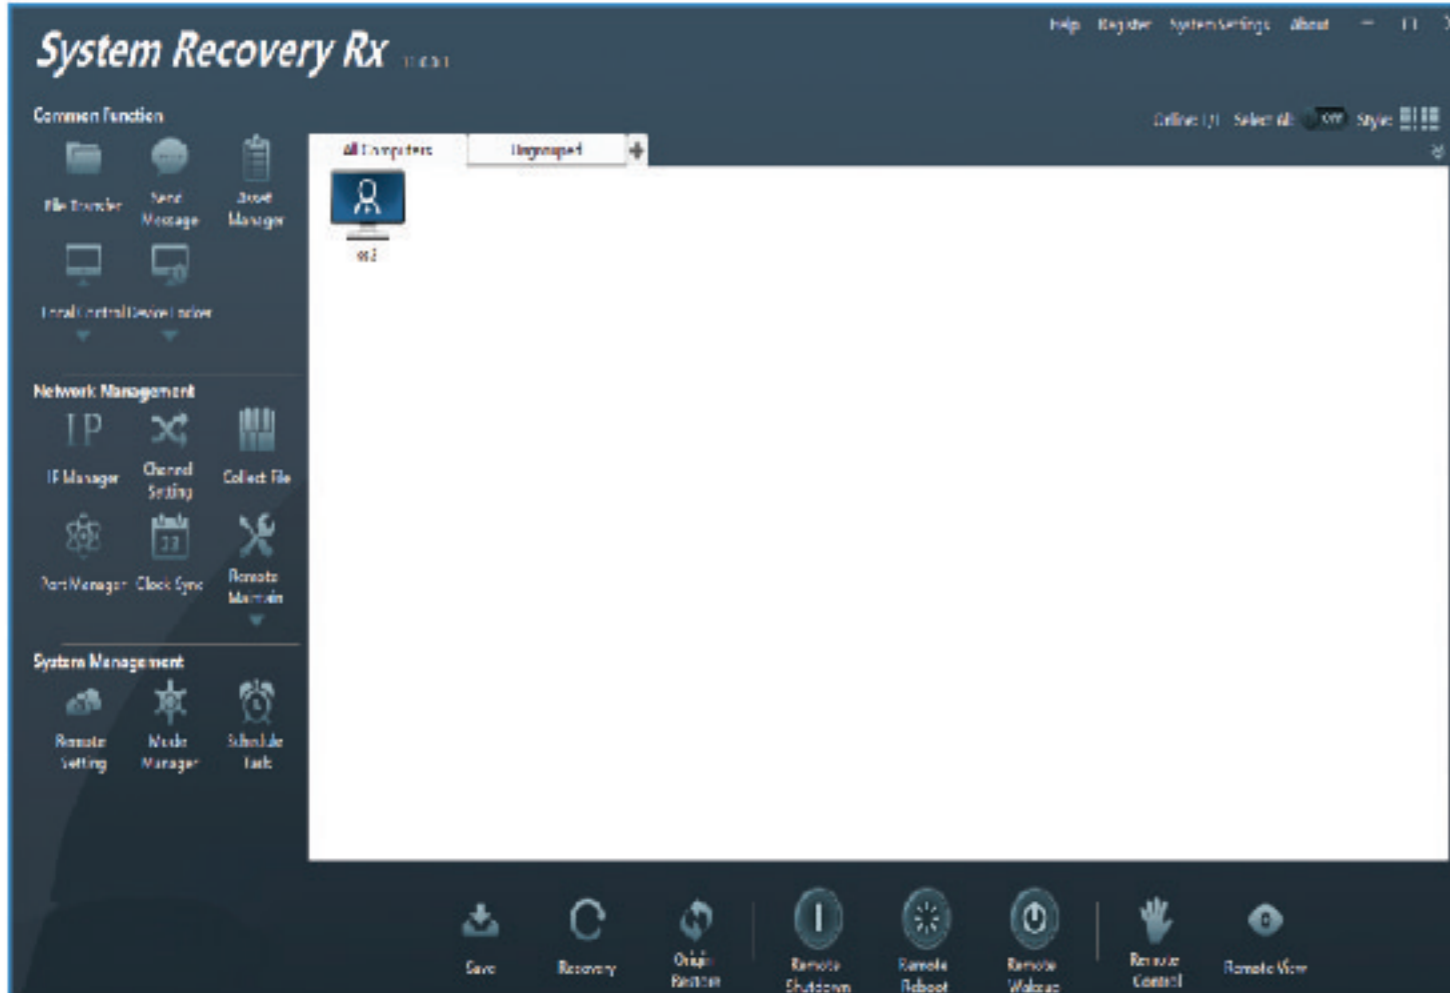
System Recovery Rx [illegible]

Help Register System Settings About

Common Function

File Transfer
Send Message
Asset Manager
Local Control
Device Locker

Online: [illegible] Select All: Off Style:

All Computers
Ungrouped

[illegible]

Network Management

IP
IP Manager
Channel Setting
Collect File
Port Manager
Clock Sync
Remote Maintain

System Management

Remote Setting
Mode Manager
Schedule Task

Save
Recovery
Origin Restore
Remote Shutdown
Remote Reboot
Remote Wakeup
Remote Control
Remote View